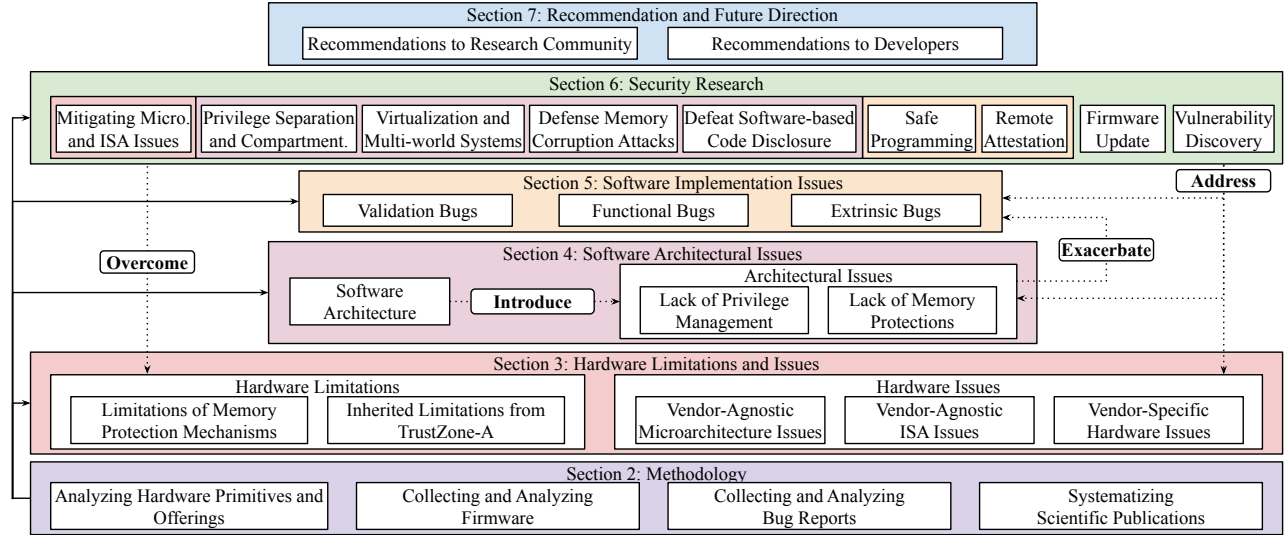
Section 7: Recommendation and Future Direction

Recommendations to Research Community

Recommendations to Developers

Section 6: Security Research

Mitigating Micro. and ISA Issues

Privilege Separation and Compartment.

Virtualization and Multi-world Systems

Defense Memory Corruption Attacks

Defeat Software-based Code Disclosure

Safe Programming

Remote Attestation

Firmware Update

Vulnerability Discovery

Address

Section 5: Software Implementation Issues

Validation Bugs

Functional Bugs

Extrinsic Bugs

Overcome

Exacerbate

Section 4: Software Architectural Issues

Software Architecture

Introduce

Architectural Issues

Lack of Privilege Management

Lack of Memory Protections

Section 3: Hardware Limitations and Issues

Hardware Limitations

Limitations of Memory Protection Mechanisms

Inherited Limitations from TrustZone-A

Hardware Issues

Vendor-Agnostic Microarchitecture Issues

Vendor-Agnostic ISA Issues

Vendor-Specific Hardware Issues

Section 2: Methodology

Analyzing Hardware Primitives and Offerings

Collecting and Analyzing Firmware

Collecting and Analyzing Bug Reports

Systematizing Scientific Publications